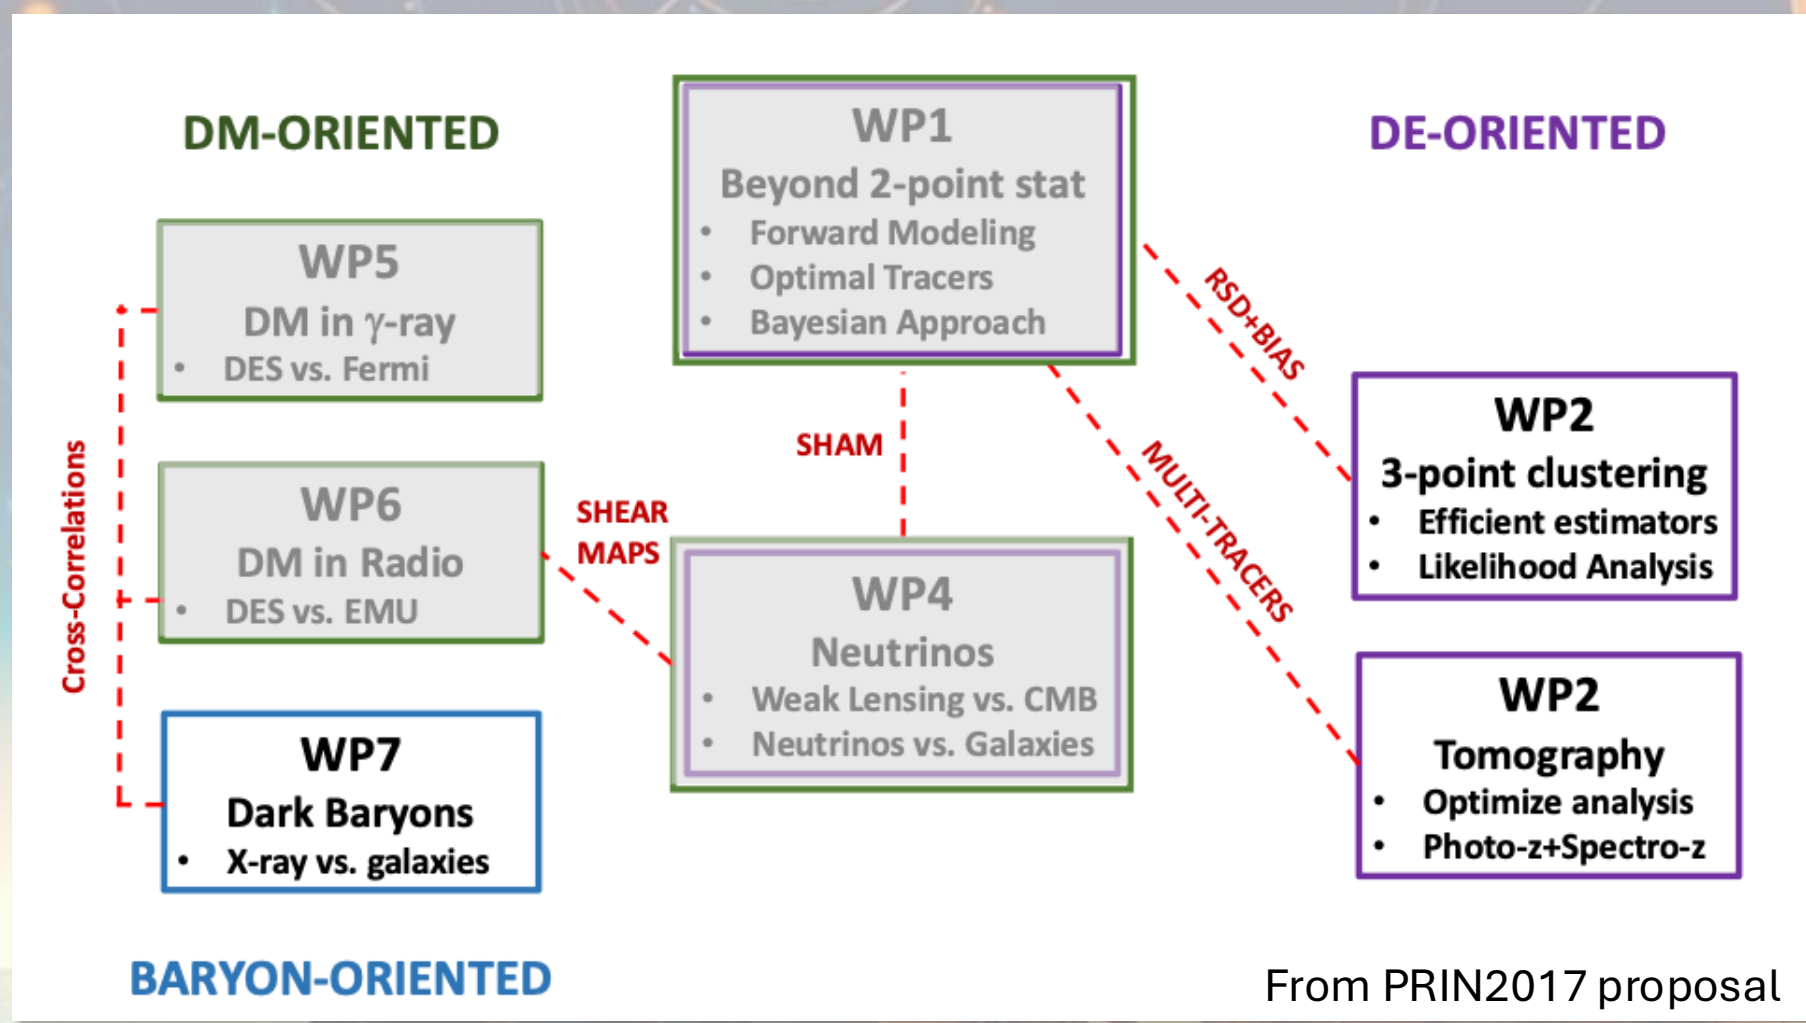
DM-ORIENTED

WP1
Beyond 2-point stat
• Forward Modeling
• Optimal Tracers
• Bayesian Approach

DE-ORIENTED

WP5
DM in $\gamma$-ray
• DES vs. Fermi

RSD+BIAS

SHAM

MULTI-TRACERS

WP2
3-point clustering
• Efficient estimators
• Likelihood Analysis

Cross-Correlations

WP6
DM in Radio
• DES vs. EMU

SHEAR MAPS

WP4
Neutrinos
• Weak Lensing vs. CMB
• Neutrinos vs. Galaxies

WP2
Tomography
• Optimize analysis
• Photo-z+Spectro-z

WP7
Dark Baryons
• X-ray vs. galaxies

BARYON-ORIENTED

From PRIN2017 proposal